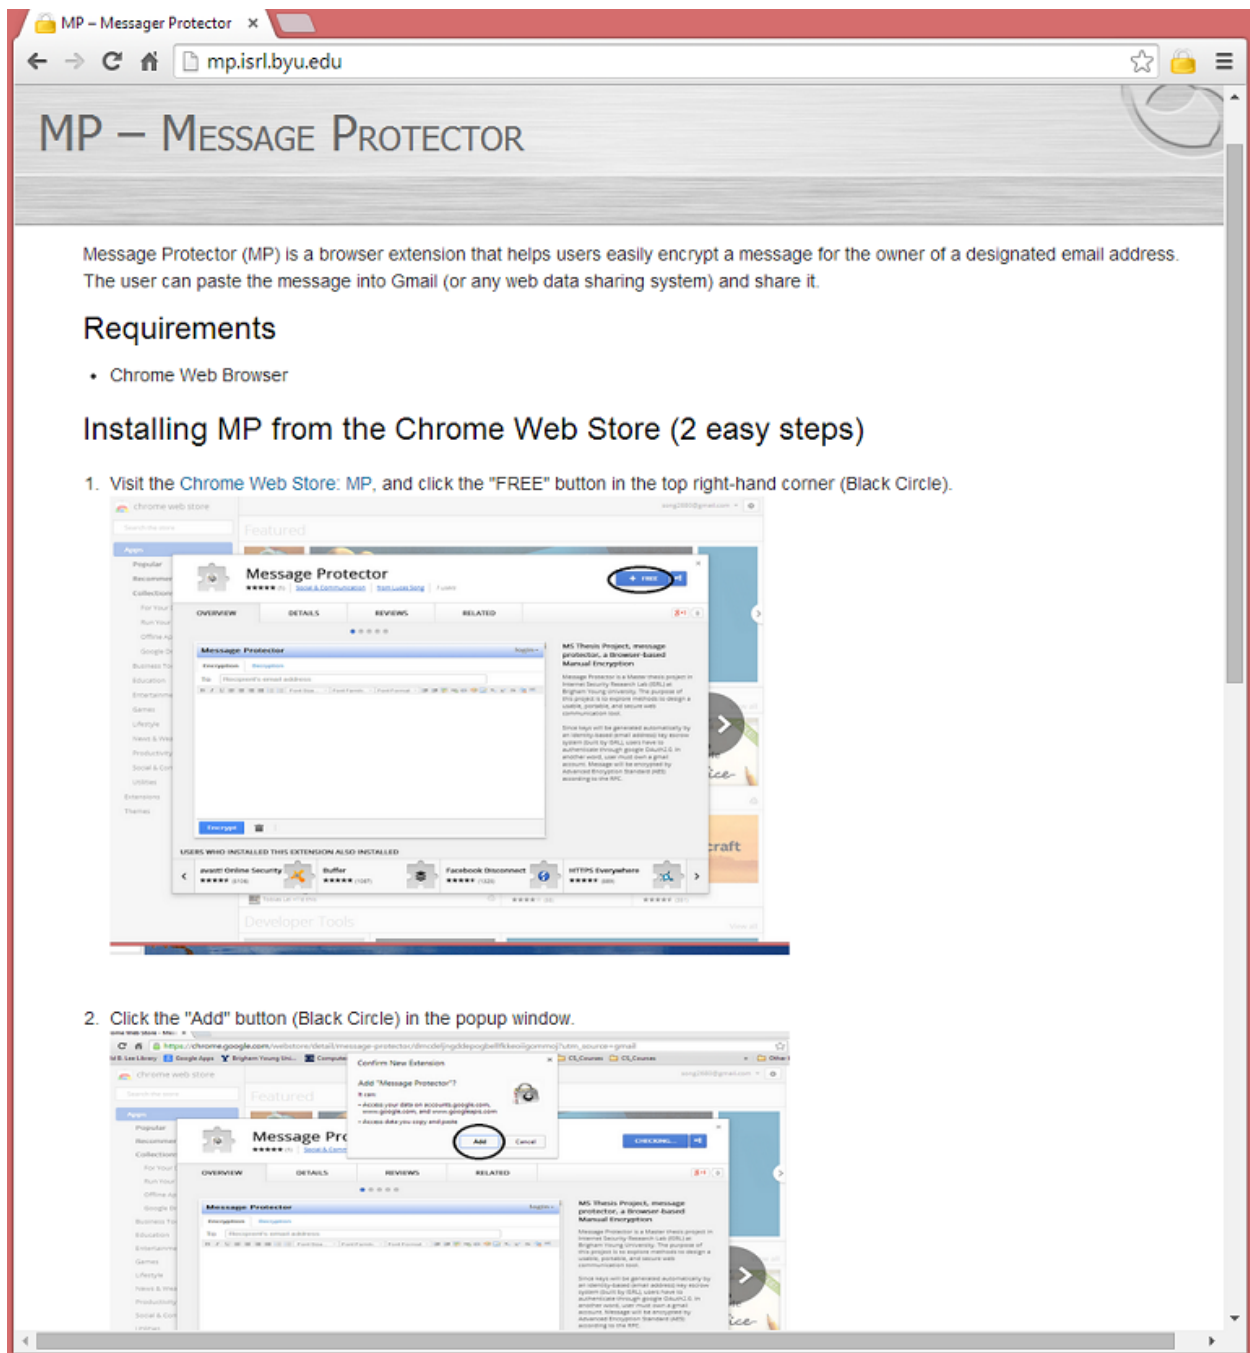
MP – Messager Protector ×

mp.isrl.byu.edu

MP – MESSAGE PROTECTOR

Message Protector (MP) is a browser extension that helps users easily encrypt a message for the owner of a designated email address. The user can paste the message into Gmail (or any web data sharing system) and share it.

Requirements

• Chrome Web Browser

Installing MP from the Chrome Web Store (2 easy steps)

1. Visit the Chrome Web Store: MP, and click the "FREE" button in the top right-hand corner (Black Circle).

chrome web store

Featured

Apps

Message Protector

+ FREE

OVERVIEW DETAILS REVIEWS RELATED

Message Protector

Encryption Decryption

To: Recipient's email address

Encrypt

MS Thesis Project, message protector, a browser-based Manual Encryption

USERS WHO INSTALLED THIS EXTENSION ALSO INSTALLED

avast! Online Security Buffer Facebook Disconnect HTTPS Everywhere

Developer Tools

2. Click the "Add" button (Black Circle) in the popup window.

chrome web store

Featured

Confirm New Extension

Add "Message Protector"?

Add Cancel

Message Pro

CHECKING...

OVERVIEW DETAILS REVIEWS RELATED

Message Protector

Encryption Decryption

To: Recipient's email address

MS Thesis Project, message protector, a browser-based Manual Encryption